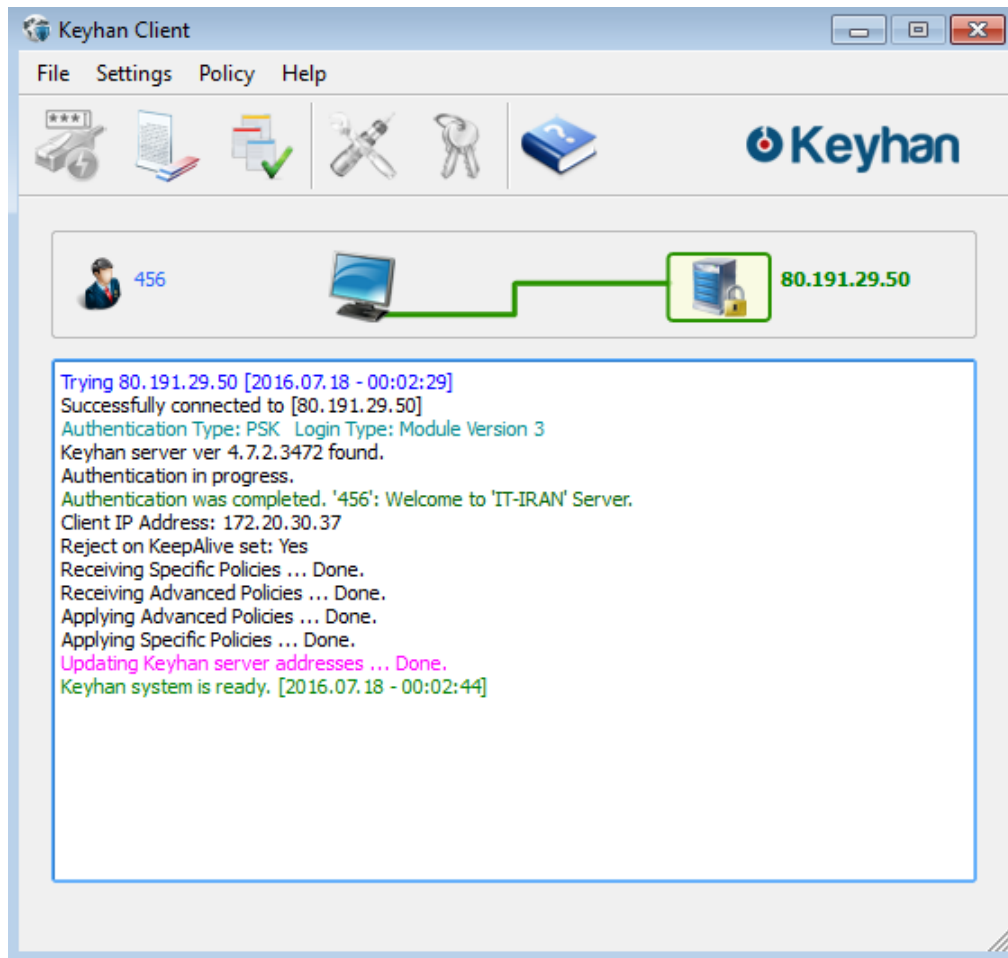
Keyhan Client

File Settings Policy Help

***

Keyhan

456

80.191.29.50

Trying 80.191.29.50 [2016.07.18 - 00:02:29]
Successfully connected to [80.191.29.50]
Authentication Type: PSK Login Type: Module Version 3
Keyhan server ver 4.7.2.3472 found.
Authentication in progress.
Authentication was completed. '456': Welcome to 'IT-IRAN' Server.
Client IP Address: 172.20.30.37
Reject on KeepAlive set: Yes
Receiving Specific Policies ... Done.
Receiving Advanced Policies ... Done.
Applying Advanced Policies ... Done.
Applying Specific Policies ... Done.
Updating Keyhan server addresses ... Done.
Keyhan system is ready. [2016.07.18 - 00:02:44]